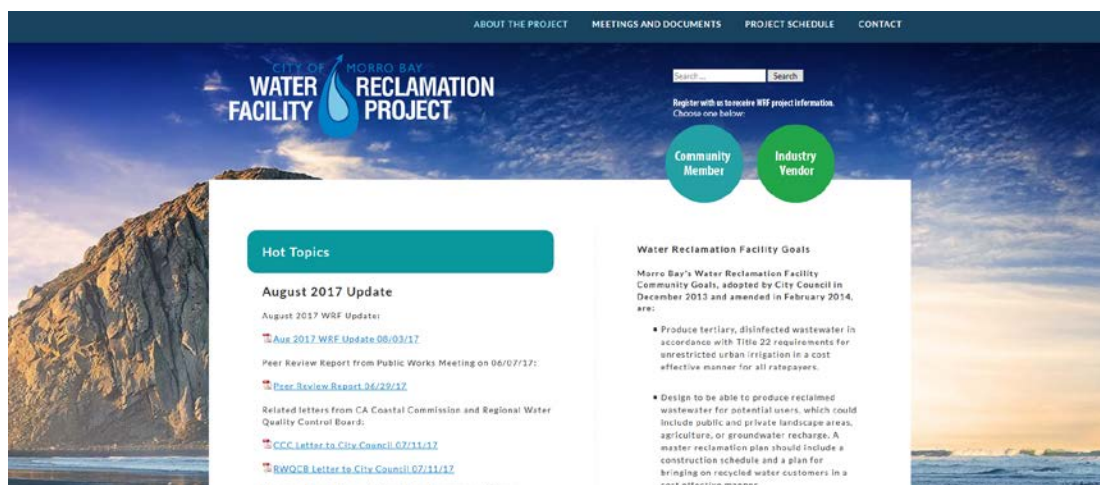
ABOUT THE PROJECT MEETINGS AND DOCUMENTS PROJECT SCHEDULE CONTACT

CITY OF MORRO BAY
WATER RECLAMATION FACILITY PROJECT

Search... Search

Register with us to receive WRF project information. Choose one below:

Community Member

Industry Vendor

Hot Topics

August 2017 Update

August 2017 WRF Update:

Aug 2017 WRF Update 08/03/17

Peer Review Report from Public Works Meeting on 06/07/17:

Peer Review Report 04/29/17

Related letters from CA Coastal Commission and Regional Water Quality Control Board:

CCC Letter to City Council 07/11/17

RWQCB Letter to City Council 07/11/17

Water Reclamation Facility Goals

Morro Bay's Water Reclamation Facility Community Goals, adopted by City Council in December 2013 and amended in February 2014, are:

• Produce tertiary, disinfected wastewater in accordance with Title 22 requirements for unrestricted urban irrigation in a cost effective manner for all ratepayers.

• Design to be able to produce reclaimed wastewater for potential users, which could include public and private landscape areas, agriculture, or groundwater recharge. A master reclamation plan should include a construction schedule and a plan for bringing on recycled water customers in a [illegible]